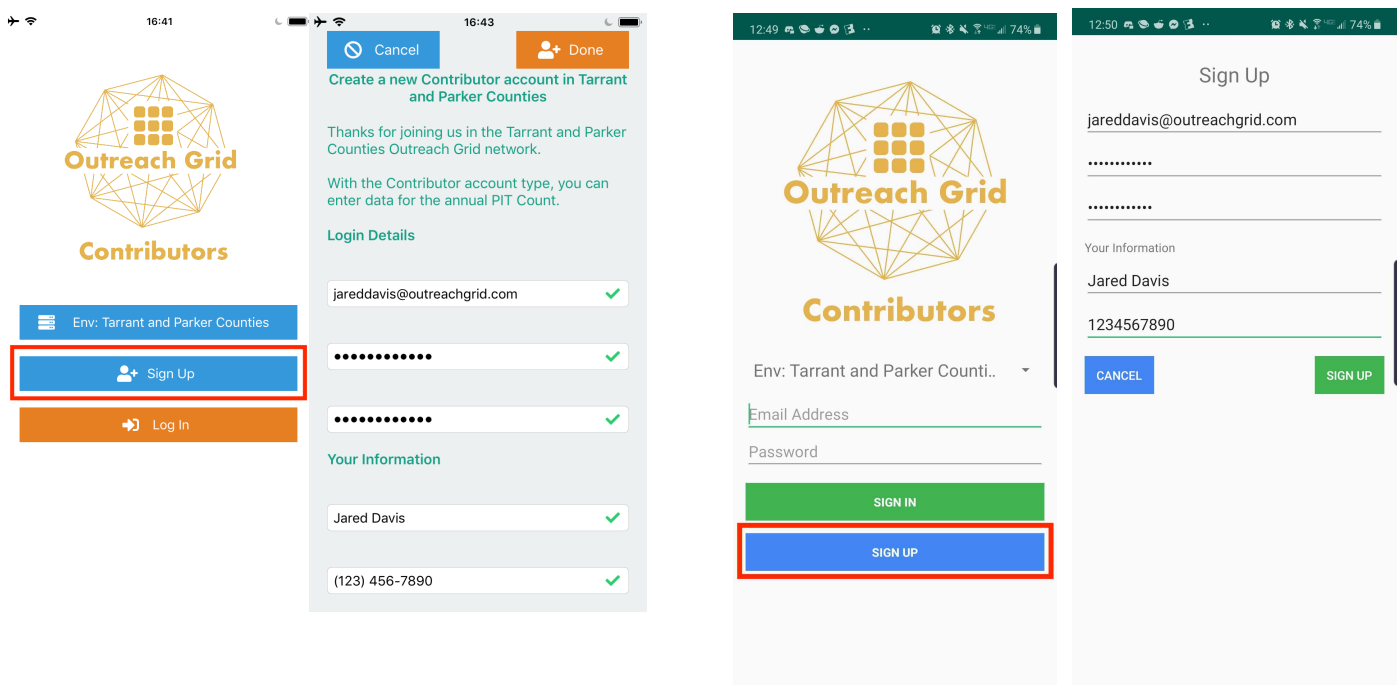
16:41

Outreach Grid

Contributors

Env: Tarrant and Parker Counties

Sign Up

Log In

16:43

Cancel

Done

Create a new Contributor account in Tarrant and Parker Counties

Thanks for joining us in the Tarrant and Parker Counties Outreach Grid network.

With the Contributor account type, you can enter data for the annual PIT Count.

Login Details

jareddavis@outreachgrid.com

●●●●●●●●●●●●

●●●●●●●●●●●●

Your Information

Jared Davis

(123) 456-7890

12:49 74%

Outreach Grid

Contributors

Env: Tarrant and Parker Counti..

Email Address

Password

SIGN IN

SIGN UP

12:50 74%

Sign Up

jareddavis@outreachgrid.com

••••••••••••

••••••••••••

Your Information

Jared Davis

1234567890

CANCEL

SIGN UP